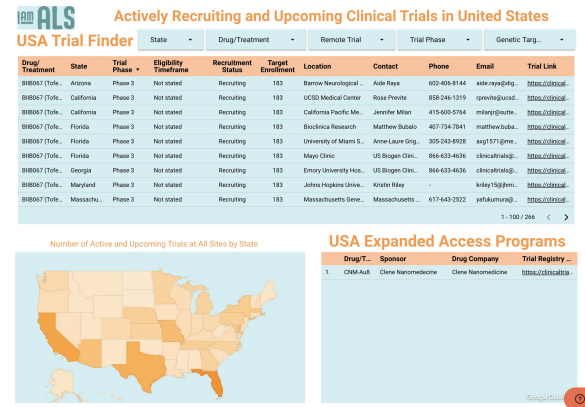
I AM ALS

Actively Recruiting and Upcoming Clinical Trials in United States

USA Trial Finder

State ▾ | Drug/Treatment ▾ | Remote Trial ▾ | Trial Phase ▾ | Genetic Targ... ▾

| Drug/Treatment | State | Trial Phase ▾ | Eligibility Timeframe | Recruitment Status | Target Enrollment | Location | Contact | Phone | Email | Trial Link |
|---|---|---|---|---|---|---|---|---|---|---|
| BIIB067 (Tofe... | Arizona | Phase 3 | Not stated | Recruiting | 183 | Barrow Neurological ... | Aide Raya | 602-406-8144 | aide.raya@dig... | https://clinical... |
| BIIB067 (Tofe... | California | Phase 3 | Not stated | Recruiting | 183 | UCSD Medical Center | Rose Previte | 858-246-1319 | rprevite@ucsd... | https://clinical... |
| BIIB067 (Tofe... | California | Phase 3 | Not stated | Recruiting | 183 | California Pacific Me... | Jennifer Milan | 415-600-5764 | milanjr@sutte... | https://clinical... |
| BIIB067 (Tofe... | Florida | Phase 3 | Not stated | Recruiting | 183 | Bioclinica Research | Matthew Bubalo | 407-734-7841 | matthew.buba... | https://clinical... |
| BIIB067 (Tofe... | Florida | Phase 3 | Not stated | Recruiting | 183 | University of Miami S... | Anne-Laure Grig... | 305-243-8928 | axg1571@me... | https://clinical... |
| BIIB067 (Tofe... | Florida | Phase 3 | Not stated | Recruiting | 183 | Mayo Clinic | US Biogen Clini... | 866-633-4636 | clinicaltrials@... | https://clinical... |
| BIIB067 (Tofe... | Georgia | Phase 3 | Not stated | Recruiting | 183 | Emory University Hos... | US Biogen Clini... | 866-633-4636 | clinicaltrials@... | https://clinical... |
| BIIB067 (Tofe... | Maryland | Phase 3 | Not stated | Recruiting | 183 | Johns Hopkins Unive... | Kristin Riley | - | kriley15@jhmi... | https://clinical... |
| BIIB067 (Tofe... | Massachu... | Phase 3 | Not stated | Recruiting | 183 | Massachusetts Gene... | Massachusetts ... | 617-643-2522 | yafukumura@... | https://clinical... |

1 - 100 / 266 < >

Number of Active and Upcoming Trials at All Sites by State

USA Expanded Access Programs

| | Drug/T... | Sponsor | Drug Company | Trial Registry ... |
|---|---|---|---|---|
| 1. | CNM-Au8 | Clene Nanomedicine | Clene Nanomedicine | https://clinicaltria... |

Google Data